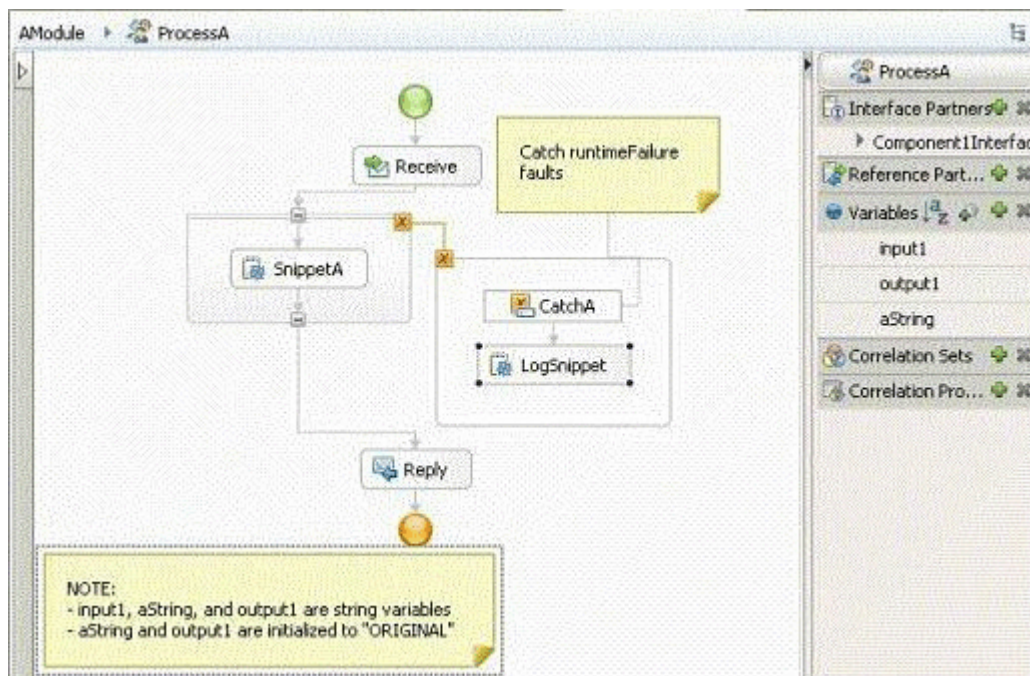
AModule ▸ ProcessA

Receive

Catch runtimeFailure faults

SnippetA

CatchA

LogSnippet

Reply

NOTE:
- input1, aString, and output1 are string variables
- aString and output1 are initialized to "ORIGINAL"

ProcessA

Interface Partners

Component1Interfac

Reference Part...

Variables

input1

output1

aString

Correlation Sets

Correlation Pro...